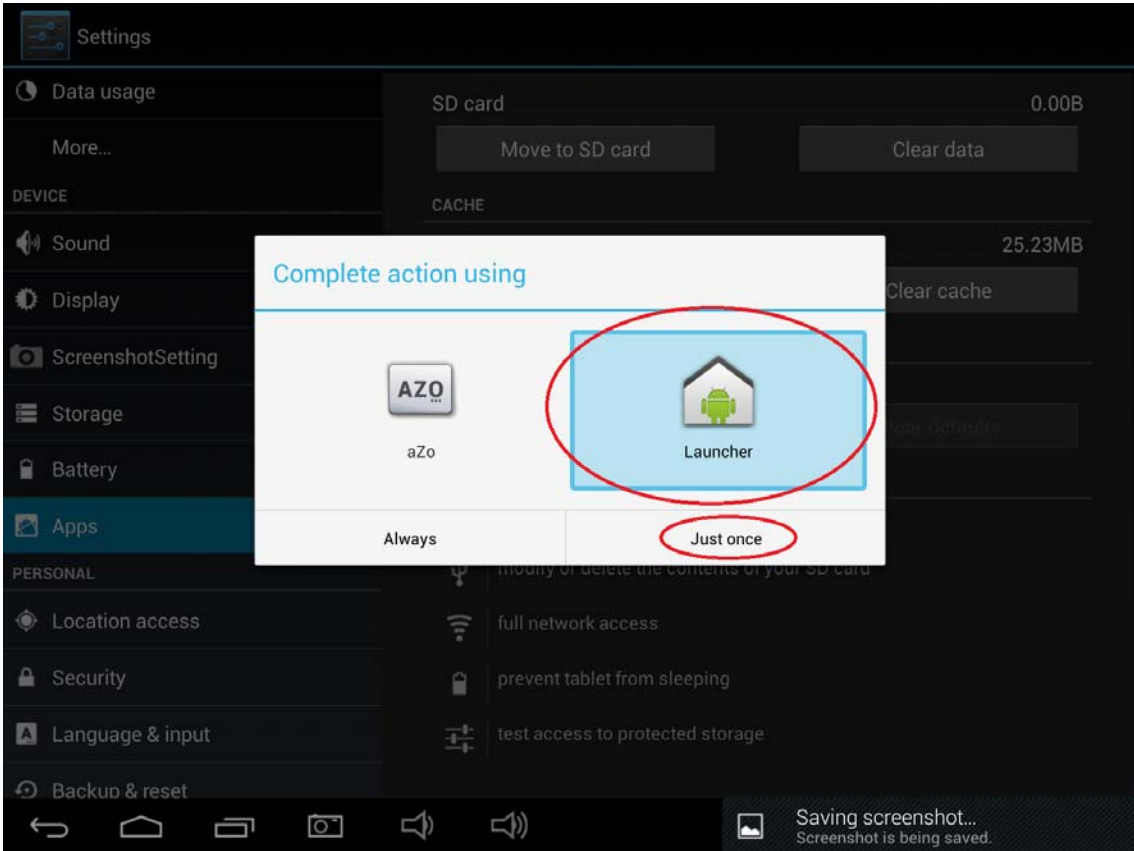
Settings

Data usage

More...

DEVICE

Sound

Display

ScreenshotSetting

Storage

Battery

Apps

PERSONAL

Location access

Security

Language & input

Backup & reset

SD card 0.00B

Move to SD card

Clear data

CACHE

25.23MB

Clear cache

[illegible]

Complete action using

AZO

aZo

Launcher

Always

Just once

modify or delete the contents of your SD card

full network access

prevent tablet from sleeping

test access to protected storage

Saving screenshot...
Screenshot is being saved.